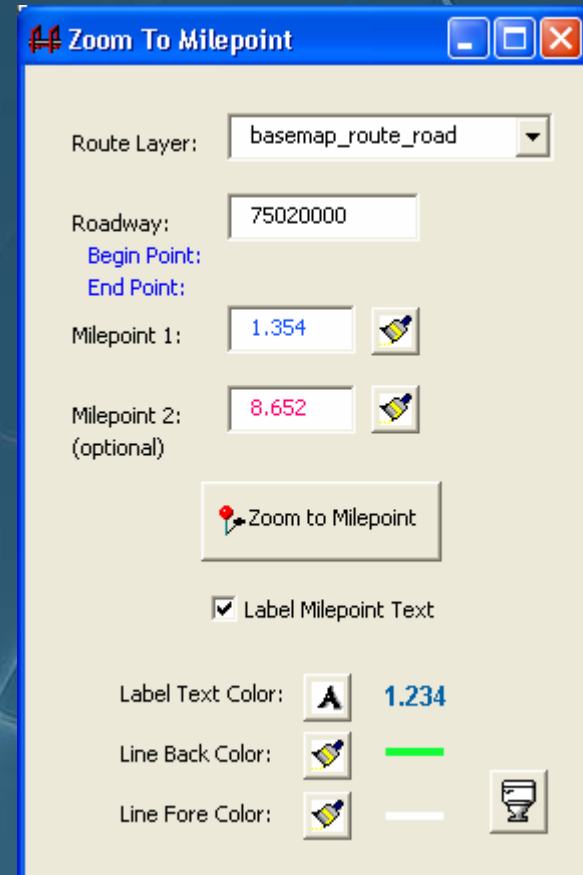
Zoom To Milepoint

Route Layer: basemap_route_road

Roadway: 75020000

Begin Point:

End Point:

Milepoint 1: 1.354

Milepoint 2: (optional) 8.652

Zoom to Milepoint

Label Milepoint Text

Label Text Color: A 1.234

Line Back Color:

Line Fore Color: